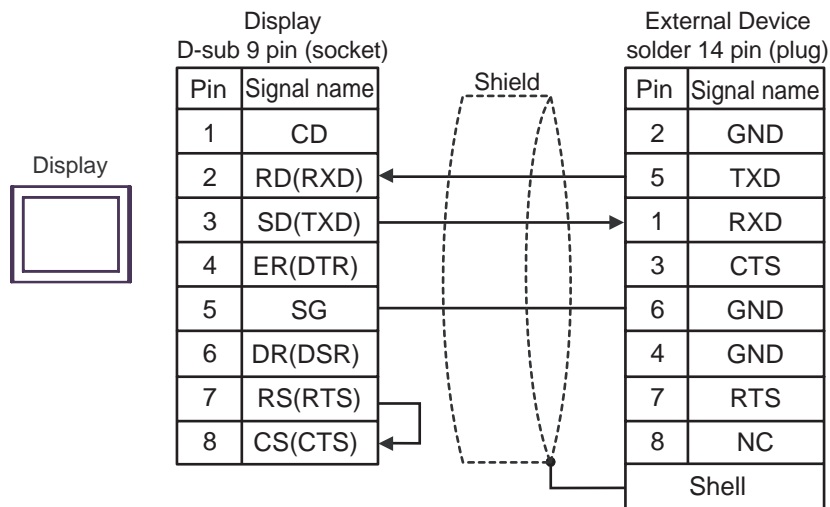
Display

Display
D-sub 9 pin (socket)

| Pin | Signal name |
|---|---|
| 1 | CD |
| 2 | RD(RXD) |
| 3 | SD(TXD) |
| 4 | ER(DTR) |
| 5 | SG |
| 6 | DR(DSR) |
| 7 | RS(RTS) |
| 8 | CS(CTS) |

Shield

External Device
solder 14 pin (plug)

| Pin | Signal name |
|---|---|
| 2 | GND |
| 5 | TXD |
| 1 | RXD |
| 3 | CTS |
| 6 | GND |
| 4 | GND |
| 7 | RTS |
| 8 | NC |
| | Shell |